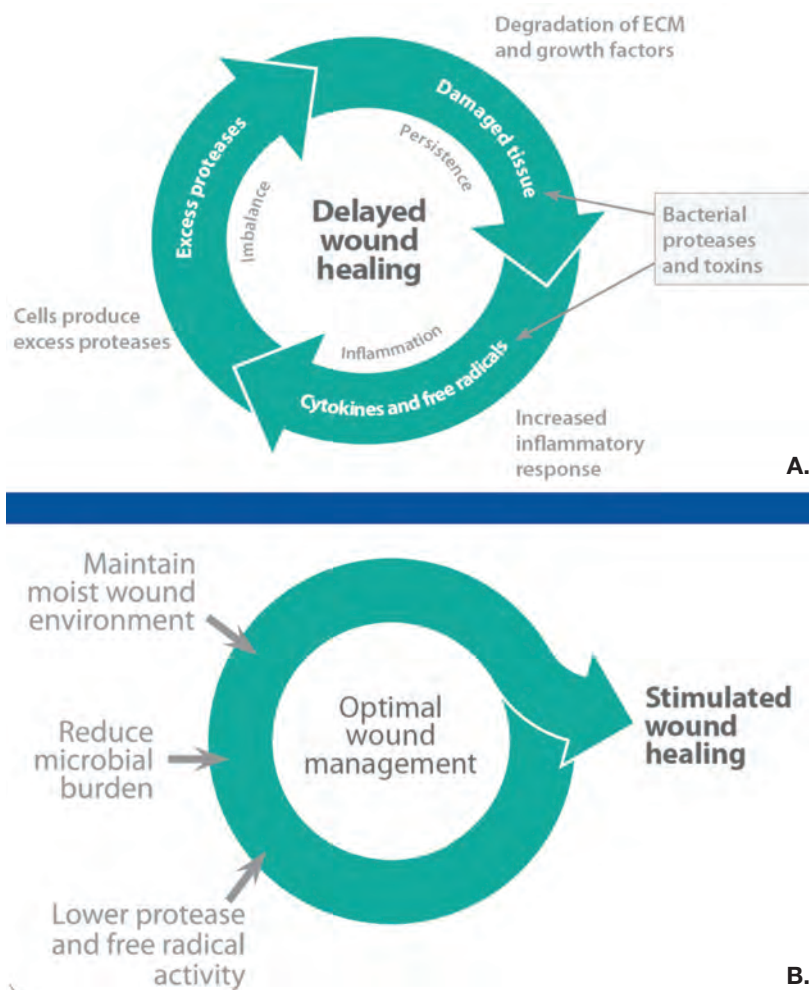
Degradation of ECM and growth factors

Damaged tissue

Persistence

Excess proteases

Imbalance

Delayed wound healing

Bacterial proteases and toxins

Cells produce excess proteases

Inflammation

Cytokines and free radicals

Increased inflammatory response

A.

Maintain moist wound environment

Reduce microbial burden

Optimal wound management

Stimulated wound healing

Lower protease and free radical activity

B.